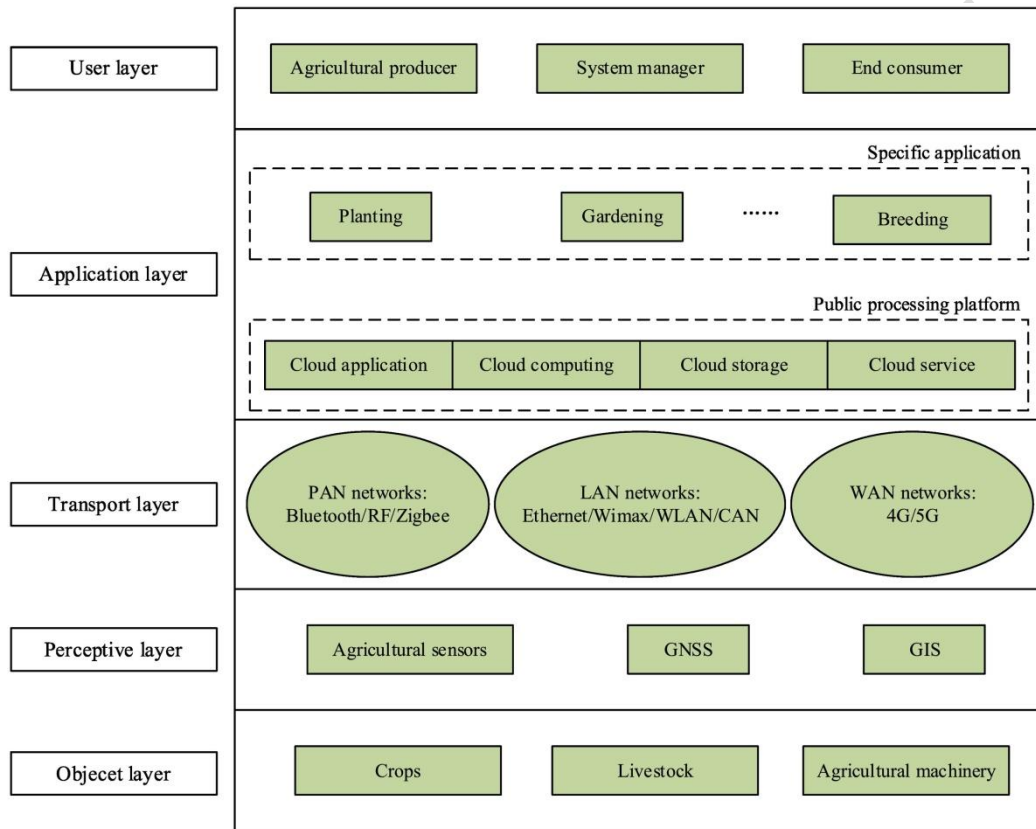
User layer

Agricultural producer

System manager

End consumer

Specific application

Planting

Gardening

......

Breeding

Application layer

Public processing platform

Cloud application

Cloud computing

Cloud storage

Cloud service

Transport layer

PAN networks: Bluetooth/RF/Zigbee

LAN networks: Ethernet/Wimax/WLAN/CAN

WAN networks: 4G/5G

Perceptive layer

Agricultural sensors

GNSS

GIS

Objecet layer

Crops

Livestock

Agricultural machinery